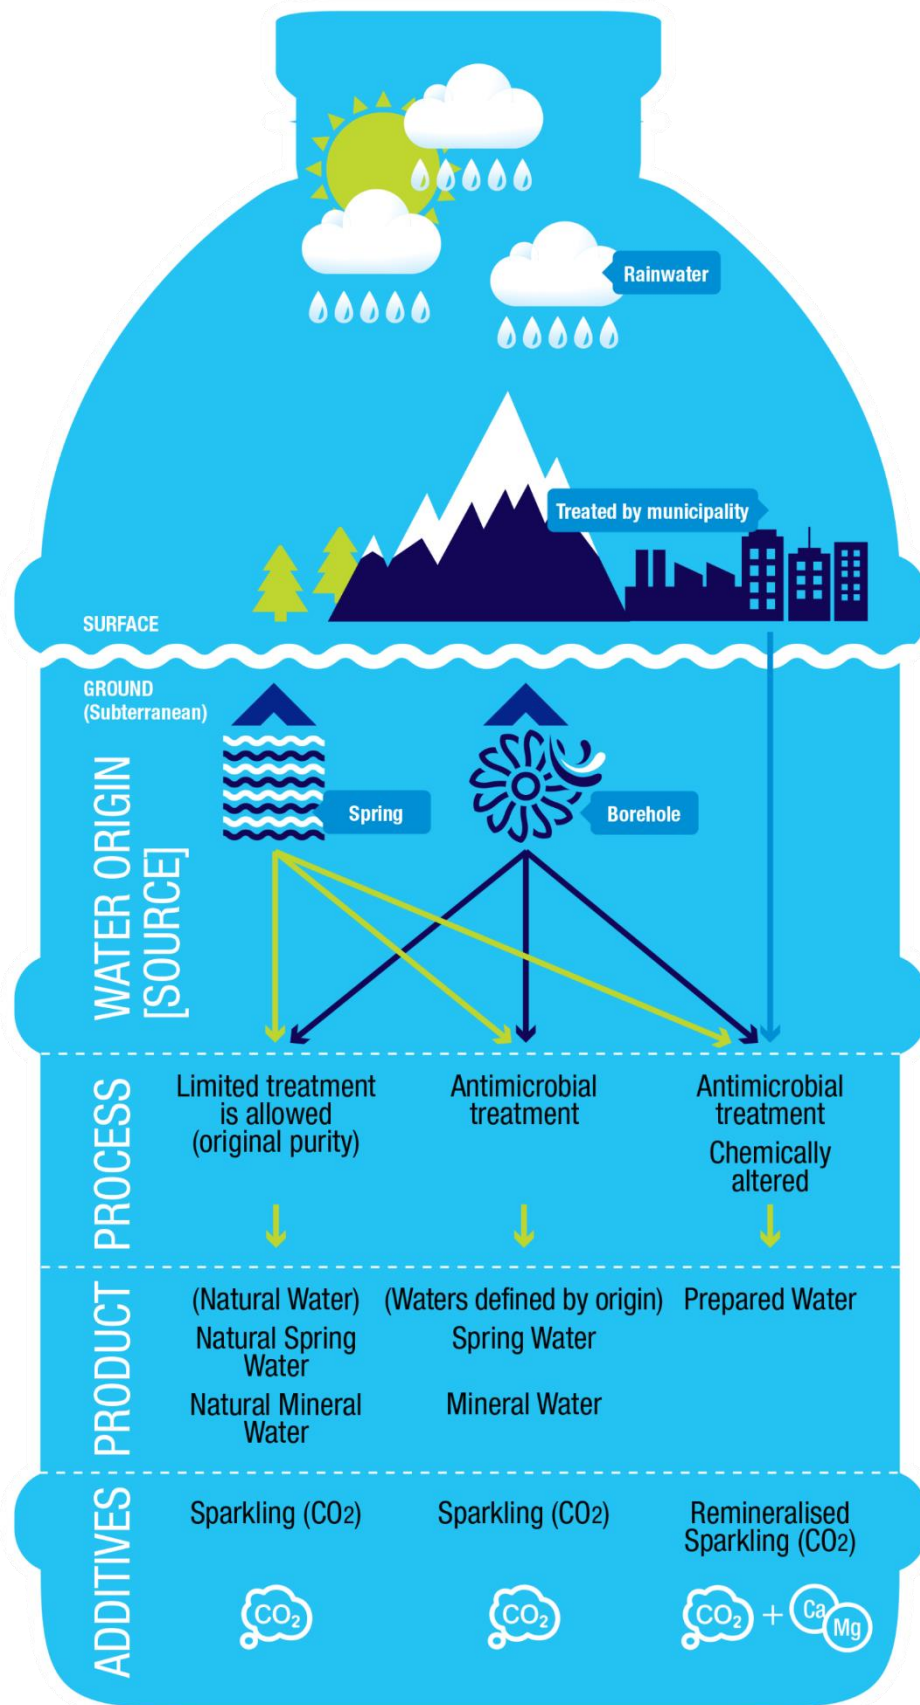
Rainwater

Treated by municipality

SURFACE

GROUND (Subterranean)

WATER ORIGIN [SOURCE]

Spring

Borehole

PROCESS

Limited treatment is allowed (original purity)

Antimicrobial treatment

Antimicrobial treatment

Chemically altered

PRODUCT

(Natural Water)

Natural Spring Water

Natural Mineral Water

(Waters defined by origin)

Spring Water

Mineral Water

Prepared Water

ADDITIVES

Sparkling ($CO_2$)

Sparkling ($CO_2$)

Remineralised Sparkling ($CO_2$)

$CO_2$

$CO_2$

$CO_2$ + Ca Mg